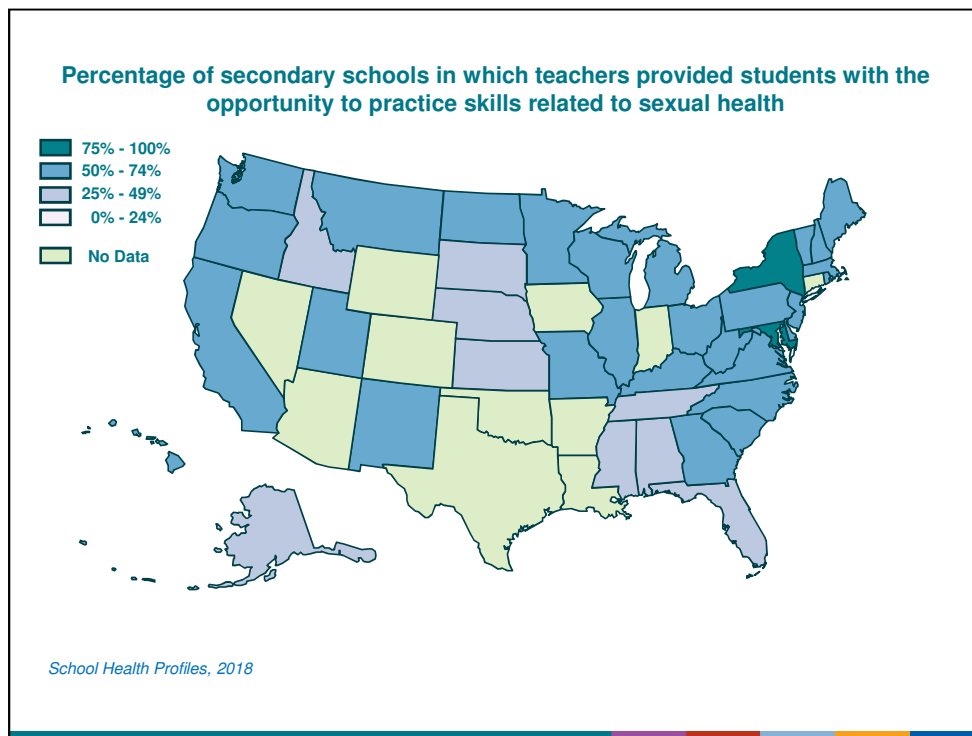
Percentage of secondary schools in which teachers provided students with the opportunity to practice skills related to sexual health

75% - 100%
50% - 74%
25% - 49%
0% - 24%
No Data

School Health Profiles, 2018